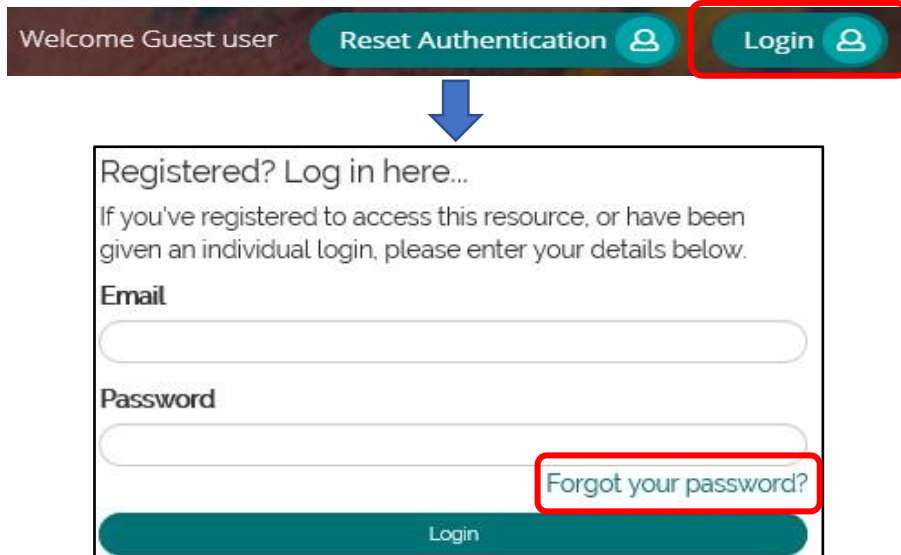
Welcome Guest user Reset Authentication Login

Registered? Log in here...

If you've registered to access this resource, or have been given an individual login, please enter your details below.

Email

Password

Forgot your password?

Login